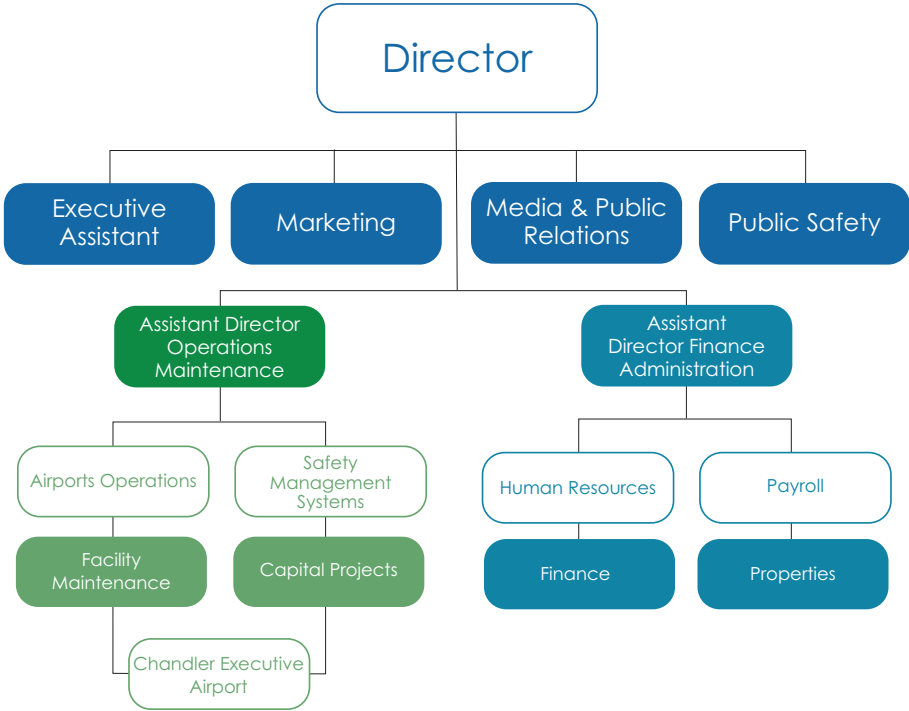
Director

Executive Assistant

Marketing

Media & Public Relations

Public Safety

Assistant Director Operations Maintenance

Assistant Director Finance Administration

Airports Operations

Safety Management Systems

Facility Maintenance

Capital Projects

Chandler Executive Airport

Human Resources

Payroll

Finance

Properties